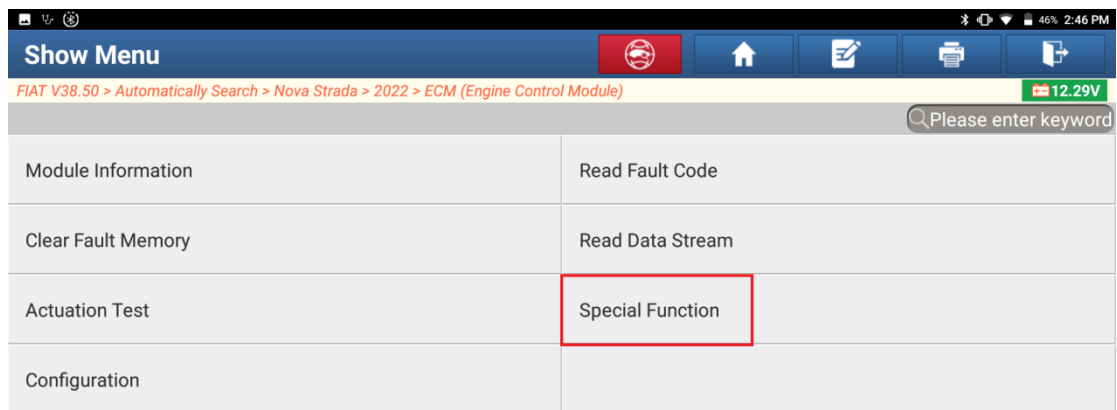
46% 2:46 PM

Show Menu

FIAT V38.50 > Automatically Search > Nova Strada > 2022 > ECM (Engine Control Module)

12.29V

Please enter keyword

| Module Information | Read Fault Code |
|---|---|
| Clear Fault Memory | Read Data Stream |
| Actuation Test | Special Function |
| Configuration | |